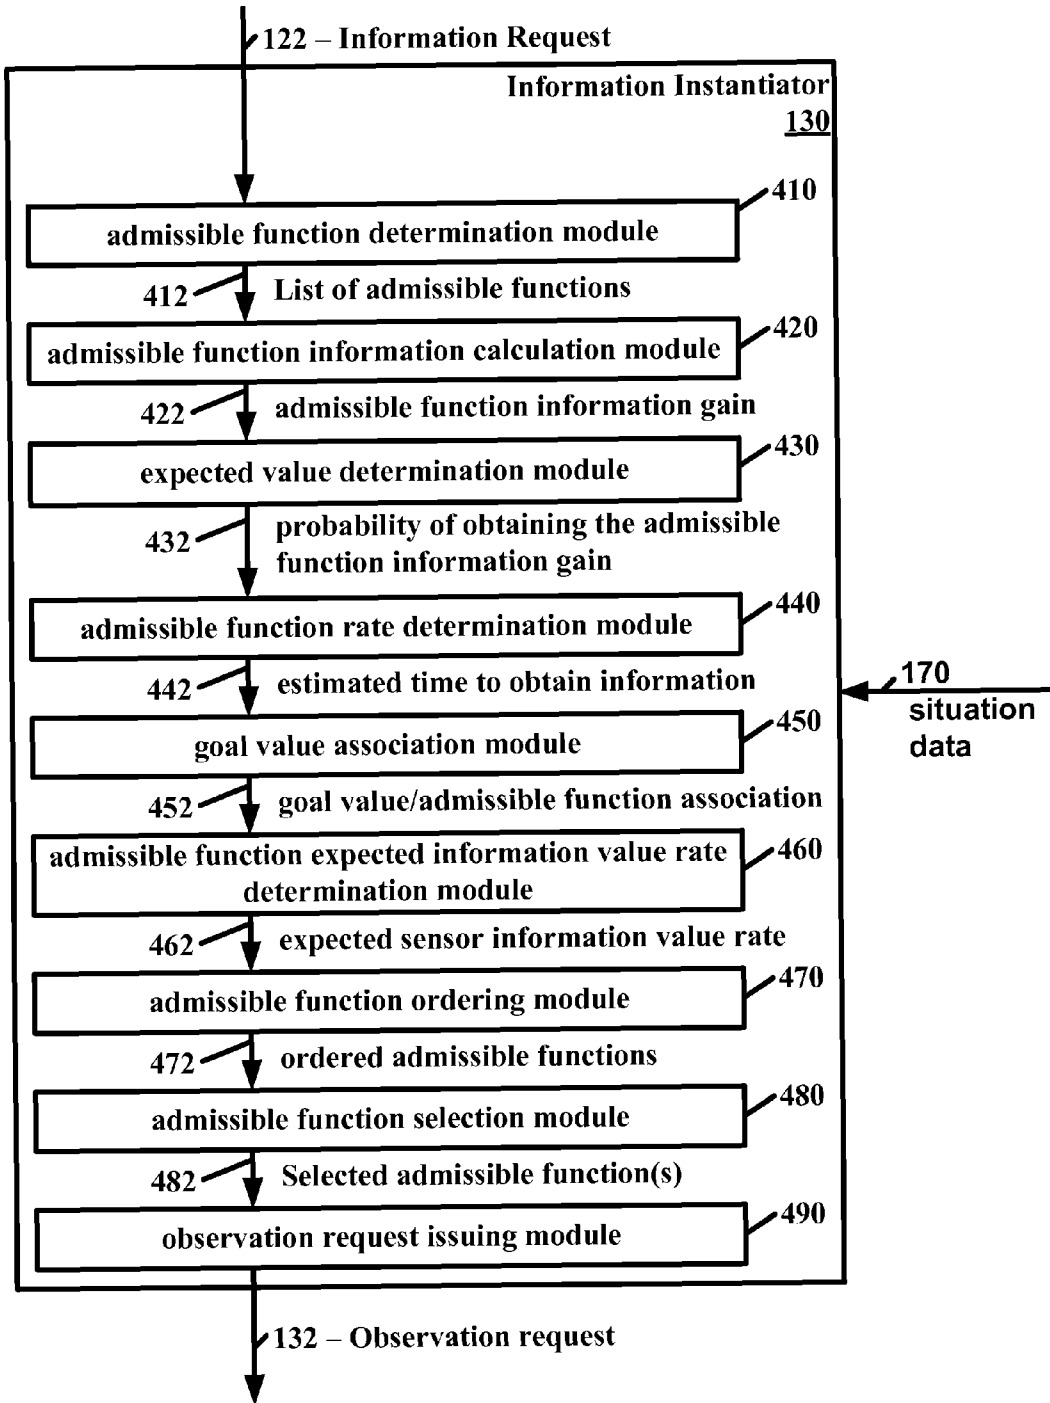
122 – Information Request

Information Instantiator
130

410
admissible function determination module

412
List of admissible functions

420
admissible function information calculation module

422
admissible function information gain

430
expected value determination module

432
probability of obtaining the admissible function information gain

440
admissible function rate determination module

442
estimated time to obtain information

170
situation data

450
goal value association module

452
goal value/admissible function association

460
admissible function expected information value rate determination module

462
expected sensor information value rate

470
admissible function ordering module

472
ordered admissible functions

480
admissible function selection module

482
Selected admissible function(s)

490
observation request issuing module

132 – Observation request